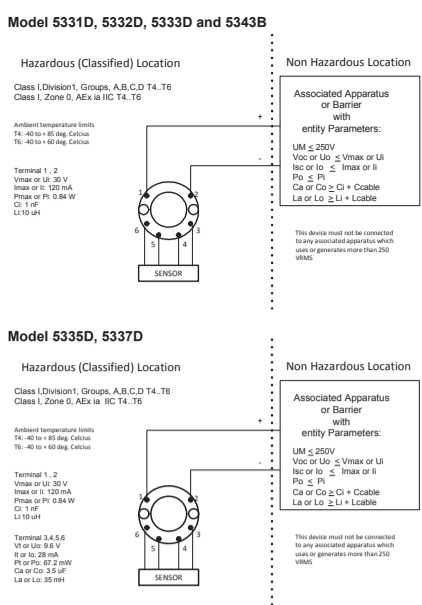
**Model 5331D, 5332D, 5333D and 5343B**

Hazardous (Classified) Location

Class I,Division1, Groups, A,B,C,D T4..T6
Class I, Zone 0, AEx ia IIC T4..T6

Ambient temperature limits
T4: -40 to + 85 deg. Celcius
T6: -40 to + 60 deg. Celcius

Terminal 1 , 2
Vmax or Ui: 30 V
Imax or Ii: 120 mA
Pmax or Pi: 0.84 W
Ci: 1 nF
Li:10 uH

1 2 6 5 4 3

SENSOR

+

-

Non Hazardous Location

Associated Apparatus or Barrier with entity Parameters:

UM $\leq$ 250V
Voc or Uo $\leq$ Vmax or Ui
Isc or Io $\leq$ Imax or Ii
Po $\leq$ Pi
Ca or Co $\geq$ Ci + Ccable
La or Lo $\geq$ Li + Lcable

This device must not be connected to any associated apparatus which uses or generates more than 250 VRMS

**Model 5335D, 5337D**

Hazardous (Classified) Location

Class I,Division1, Groups, A,B,C,D T4..T6
Class I, Zone 0, AEx ia IIC T4..T6

Ambient temperature limits
T4: -40 to + 85 deg. Celcius
T6: -40 to + 60 deg. Celcius

Terminal 1 , 2
Vmax or Ui: 30 V
Imax or Ii: 120 mA
Pmax or Pi: 0.84 W
Ci: 1 nF
Li:10 uH

Terminal 3,4,5,6
Vt or Uo: 9.6 V
It or Io: 28 mA
Pt or Po: 67.2 mW
Ca or Co: 3.5 uF
La or Lo: 35 mH

1 2 6 5 4 3

SENSOR

+

-

Non Hazardous Location

Associated Apparatus or Barrier with entity Parameters:

UM $\leq$ 250V
Voc or Uo $\leq$ Vmax or Ui
Isc or Io $\leq$ Imax or Ii
Po $\leq$ Pi
Ca or Co $\geq$ Ci + Ccable
La or Lo $\geq$ Li + Lcable

This device must not be connected to any associated apparatus which uses or generates more than 250 VRMS